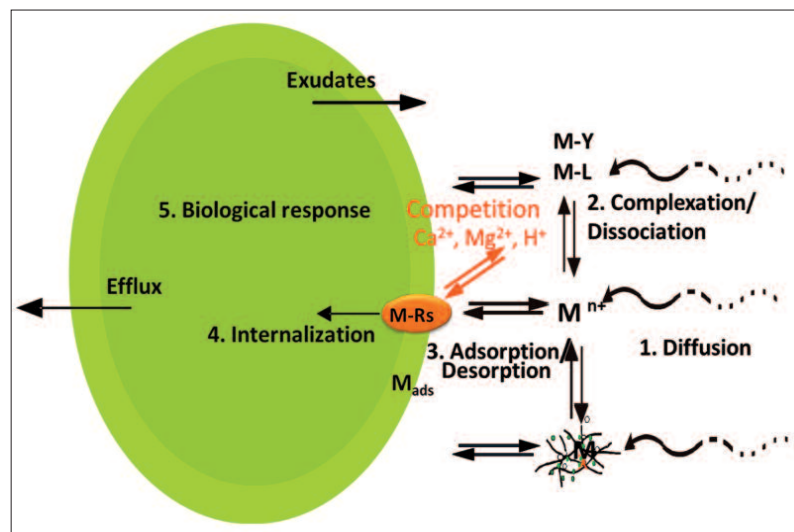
Exudates

M-Y
M-L

5. Biological response

Competition
$Ca^{2+}$, $Mg^{2+}$, $H^+$

2. Complexation/
Dissociation

Efflux

M-Rs

$M^{n+}$

4. Internalization

3. Adsorption
Desorption

1. Diffusion

$M_{ads}$